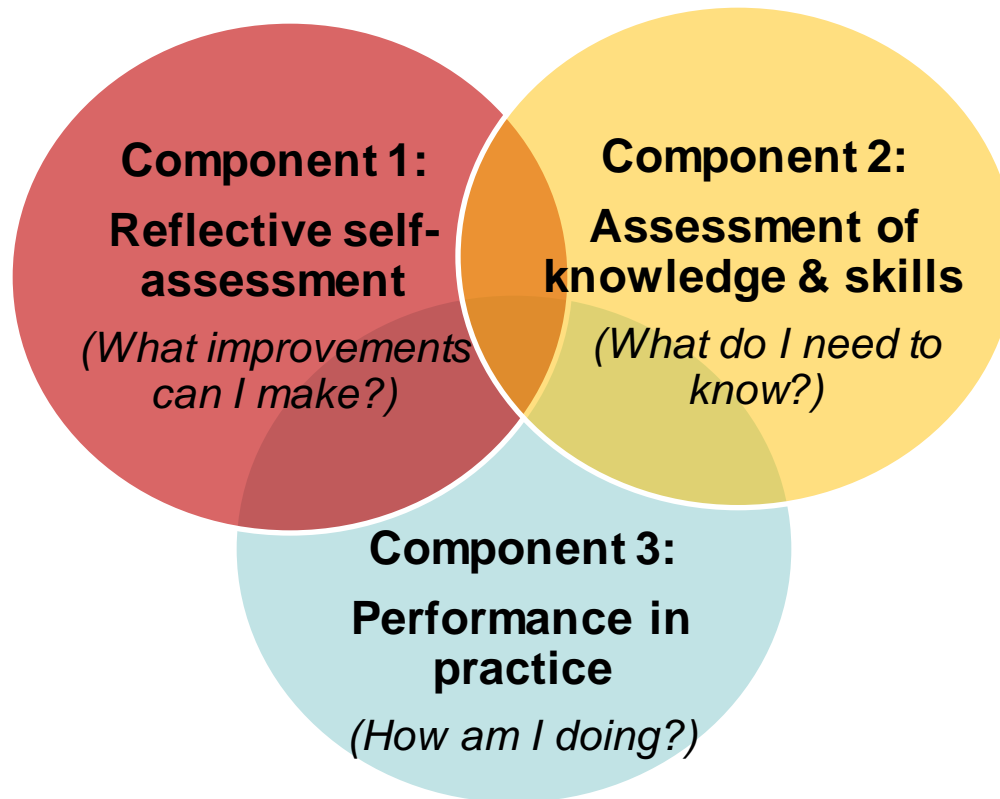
Component 1:

Reflective self-assessment

(What improvements can I make?)

Component 2:

Assessment of knowledge & skills

(What do I need to know?)

Component 3:

Performance in practice

(How am I doing?)